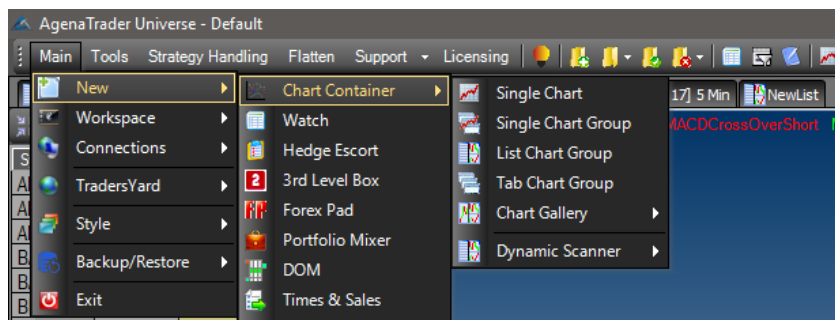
AgenaTrader Universe - Default

Main Tools Strategy Handling Flatten Support Licensing

New
Workspace
Connections
TradersYard
Style
Backup/Restore
Exit

Chart Container
Watch
Hedge Escort
3rd Level Box
Forex Pad
Portfolio Mixer
DOM
Times & Sales

Single Chart
Single Chart Group
List Chart Group
Tab Chart Group
Chart Gallery
Dynamic Scanner

17] 5 Min NewList

MACDCrossOverShort